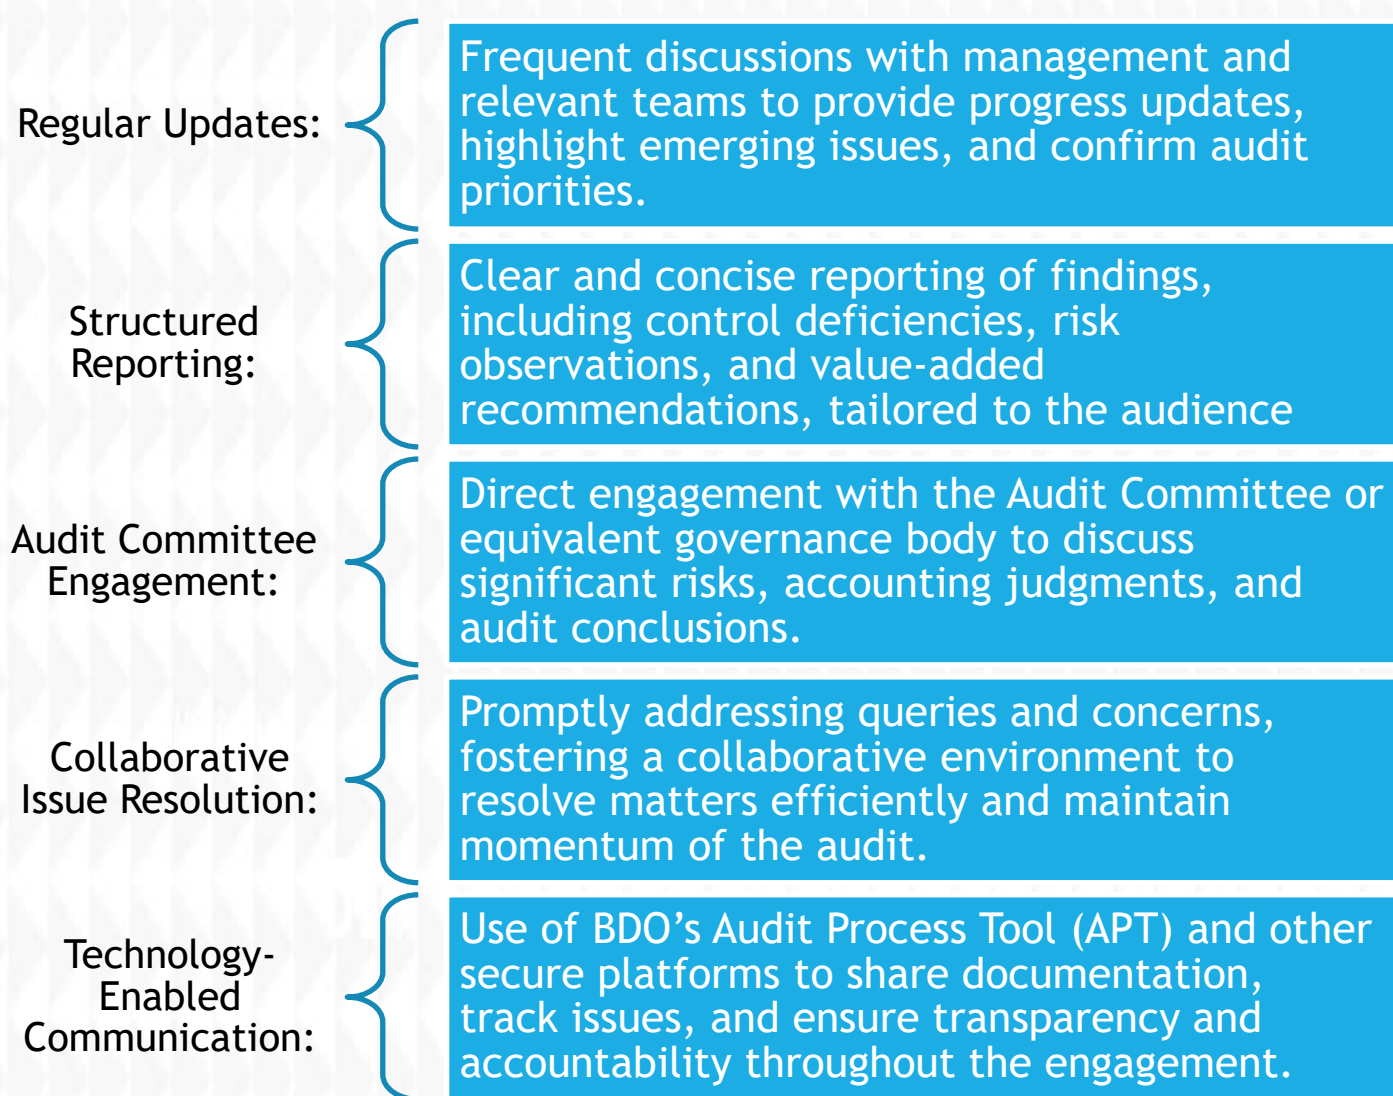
Regular Updates:

Frequent discussions with management and relevant teams to provide progress updates, highlight emerging issues, and confirm audit priorities.

Structured Reporting:

Clear and concise reporting of findings, including control deficiencies, risk observations, and value-added recommendations, tailored to the audience

Audit Committee Engagement:

Direct engagement with the Audit Committee or equivalent governance body to discuss significant risks, accounting judgments, and audit conclusions.

Collaborative Issue Resolution:

Promptly addressing queries and concerns, fostering a collaborative environment to resolve matters efficiently and maintain momentum of the audit.

Technology-Enabled Communication:

Use of BDO's Audit Process Tool (APT) and other secure platforms to share documentation, track issues, and ensure transparency and accountability throughout the engagement.